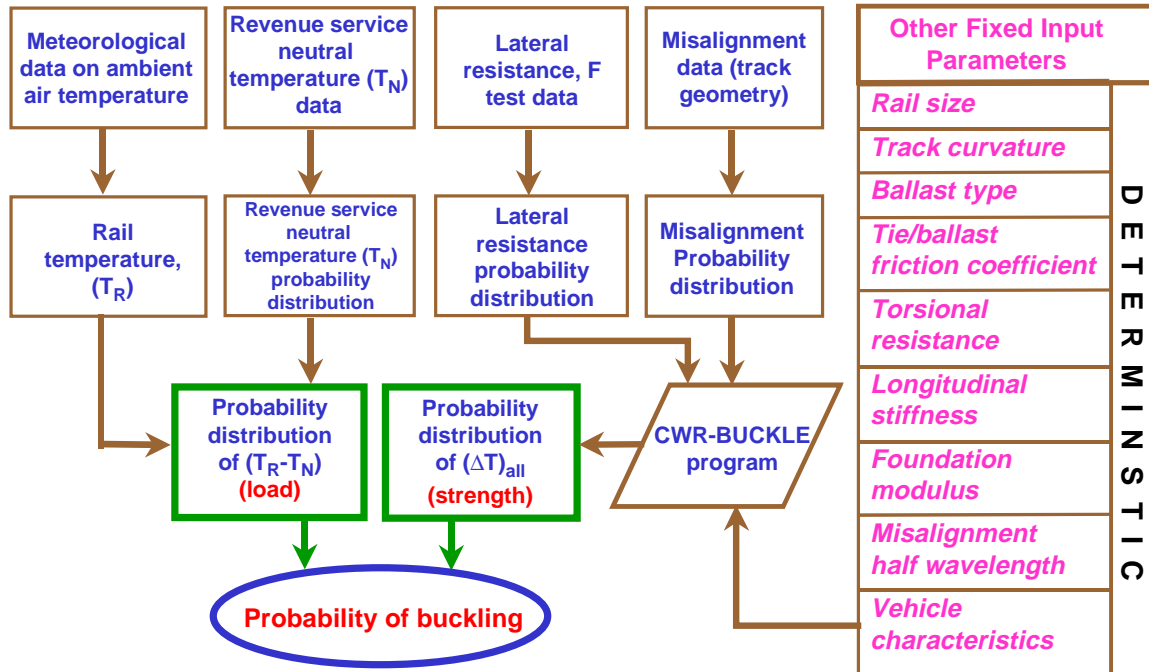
Meteorological data on ambient air temperature

Revenue service neutral temperature ($T_N$) data

Lateral resistance, F test data

Misalignment data (track geometry)

Other Fixed Input Parameters

Rail size

Track curvature

Ballast type

Tie/ballast friction coefficient

Torsional resistance

Longitudinal stiffness

Foundation modulus

Misalignment half wavelength

Vehicle characteristics

DETERMINISTIC

Rail temperature, ($T_R$)

Revenue service neutral temperature ($T_N$) probability distribution

Lateral resistance probability distribution

Misalignment Probability distribution

Probability distribution of ($T_R$-$T_N$) (load)

Probability distribution of $(\Delta T)_{all}$ (strength)

CWR-BUCKLE program

Probability of buckling